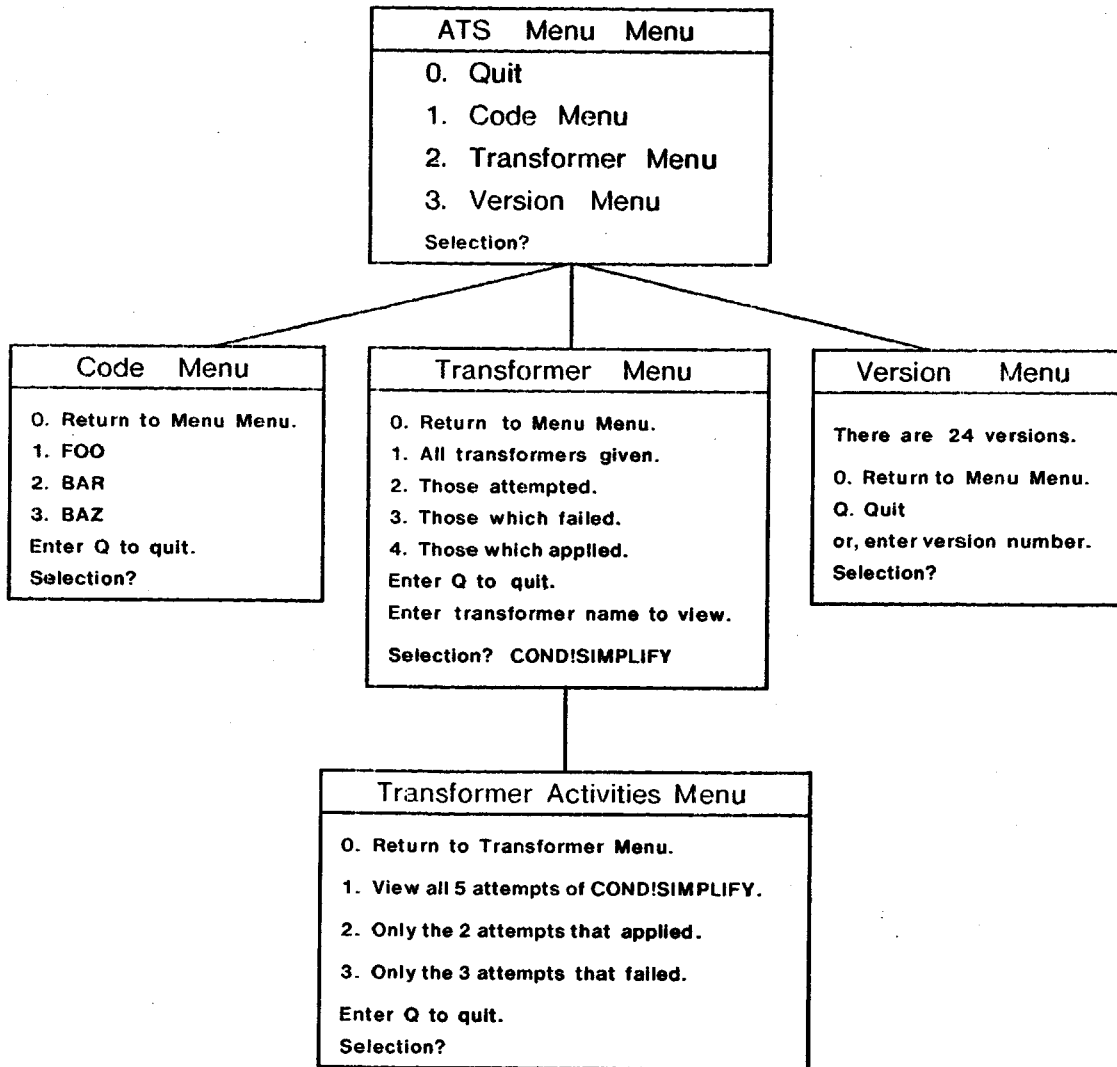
ATS Menu Menu

0. Quit
1. Code Menu
2. Transformer Menu
3. Version Menu
Selection?

Code Menu

0. Return to Menu Menu.
1. FOO
2. BAR
3. BAZ
Enter Q to quit.
Selection?

Transformer Menu

0. Return to Menu Menu.
1. All transformers given.
2. Those attempted.
3. Those which failed.
4. Those which applied.
Enter Q to quit.
Enter transformer name to view.
Selection? COND!SIMPLIFY

Version Menu

There are 24 versions.
0. Return to Menu Menu.
Q. Quit
or, enter version number.
Selection?

Transformer Activities Menu

0. Return to Transformer Menu.
1. View all 5 attempts of COND!SIMPLIFY.
2. Only the 2 attempts that applied.
3. Only the 3 attempts that failed.
Enter Q to quit.
Selection?